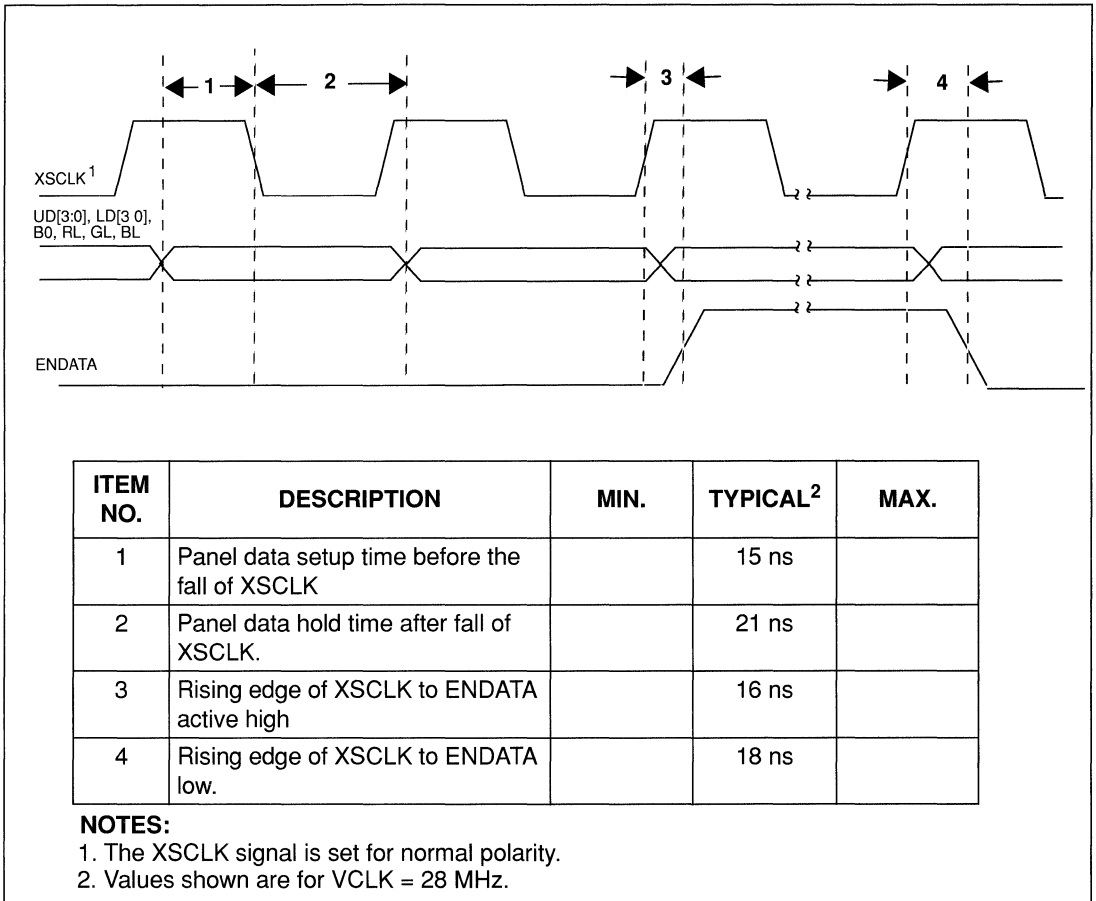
1
2
3
4

XSCLK$^1$

UD[3:0], LD[3 0], B0, RL, GL, BL

ENDATA

| ITEM NO. | DESCRIPTION | MIN. | TYPICAL$^2$ | MAX. |
|---|---|---|---|---|
| 1 | Panel data setup time before the fall of XSCLK | | 15 ns | |
| 2 | Panel data hold time after fall of XSCLK. | | 21 ns | |
| 3 | Rising edge of XSCLK to ENDATA active high | | 16 ns | |
| 4 | Rising edge of XSCLK to ENDATA low. | | 18 ns | |

NOTES:
1. The XSCLK signal is set for normal polarity.
2. Values shown are for VCLK = 28 MHz.